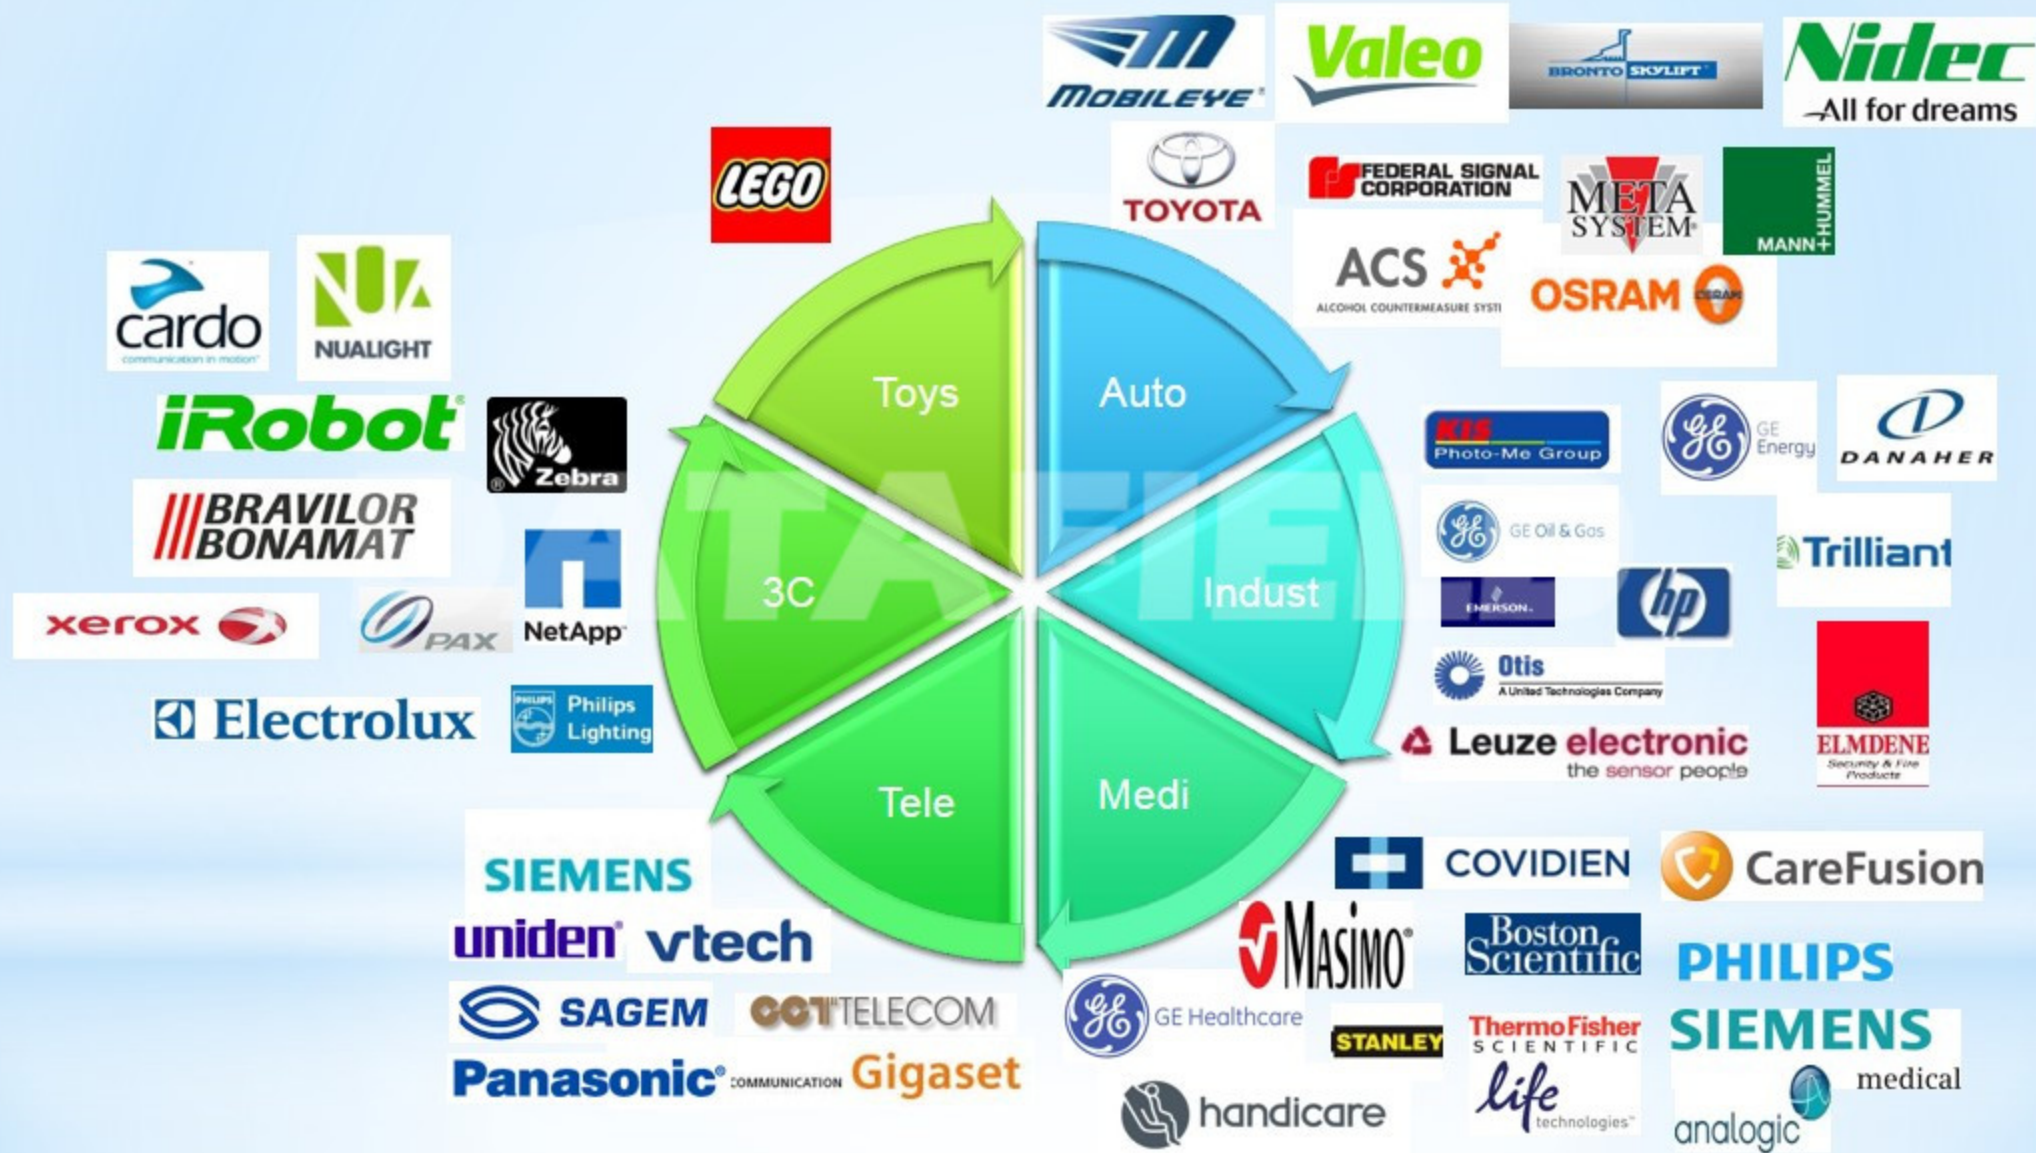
MOBILEYE
Valeo
BRONTO SKYLIFT
Nidec
All for dreams
LEGO
TOYOTA
FEDERAL SIGNAL CORPORATION
META SYSTEM
MANN+HUMMEL
ACS
ALCOHOL COUNTERMEASURE SYSTEMS
OSRAM
cardo
communication in motion
NUALIGHT
Toys
Auto
iRobot
Zebra
KIS
Photo-Me Group
GE Energy
DANAHER
BRAVILOR BONAMAT
GE Oil & Gas
Trilliant
3C
Indust
xerox
PAX
NetApp
EMERSON
hp
Otis
A United Technologies Company
Electrolux
Philips Lighting
Leuze electronic
the sensor people
ELMDENE
Security & Fire Products
Tele
Medi
SIEMENS
COVIDIEN
CareFusion
uniden
vtech
Masimo
Boston Scientific
PHILIPS
SAGEM
CCT TELECOM
GE Healthcare
ThermoFisher SCIENTIFIC
SIEMENS
STANLEY
medical
Panasonic
COMMUNICATION
Gigaset
life technologies
handicare
analogic